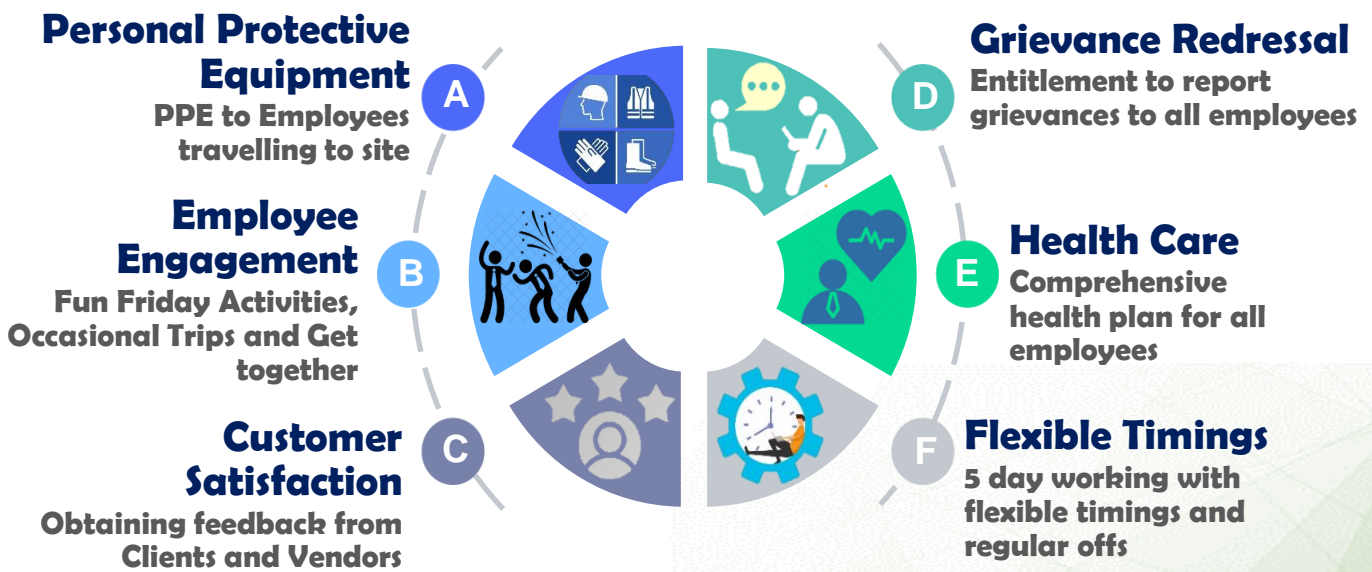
Personal Protective Equipment
A
PPE to Employees travelling to site

Employee Engagement
B
Fun Friday Activities, Occasional Trips and Get together

Customer Satisfaction
C
Obtaining feedback from Clients and Vendors

Grievance Redressal
D
Entitlement to report grievances to all employees

Health Care
E
Comprehensive health plan for all employees

Flexible Timings
F
5 day working with flexible timings and regular offs